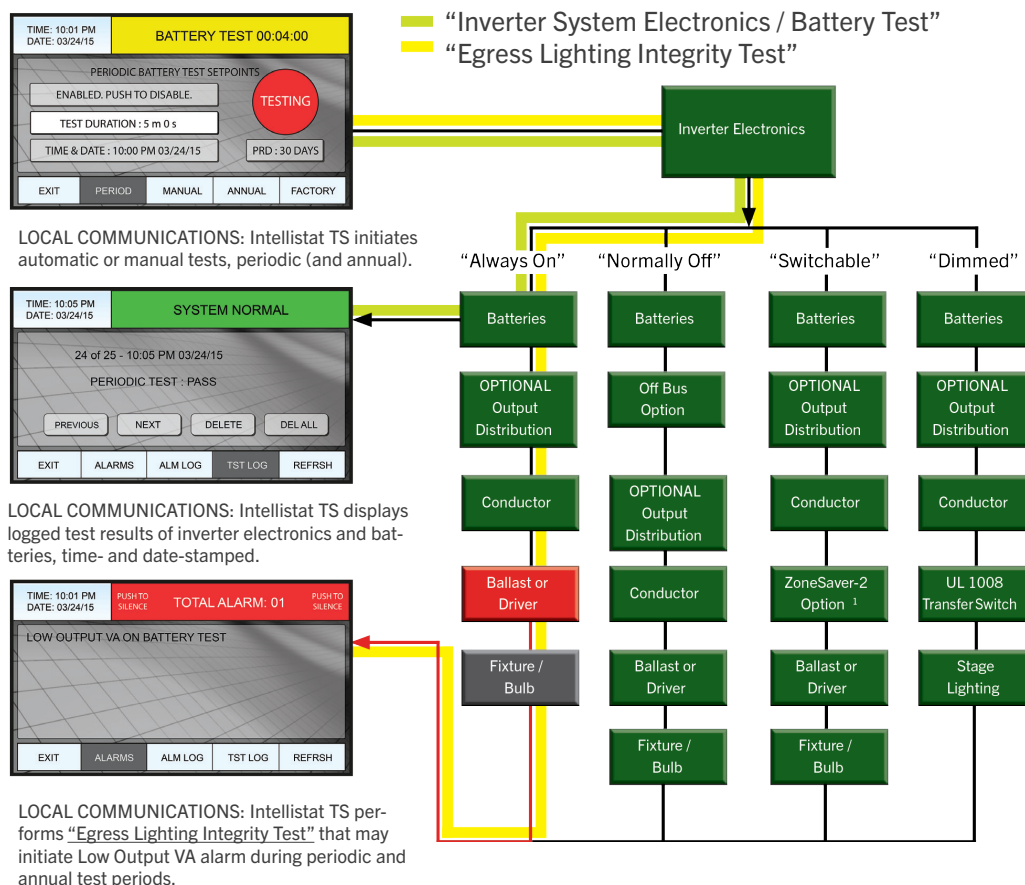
TIME: 10:01 PM
DATE: 03/24/15

BATTERY TEST 00:04:00

PERIODIC BATTERY TEST SETPOINTS

ENABLED. PUSH TO DISABLE.

TESTING

TEST DURATION : 5 m 0 s

TIME & DATE : 10:00 PM 03/24/15

PRD : 30 DAYS

EXIT PERIOD MANUAL ANNUAL FACTORY

"Inverter System Electronics / Battery Test"
"Egress Lighting Integrity Test"

Inverter Electronics

LOCAL COMMUNICATIONS: Intellistat TS initiates automatic or manual tests, periodic (and annual).

"Always On" "Normally Off" "Switchable" "Dimmed"

TIME: 10:05 PM
DATE: 03/24/15

SYSTEM NORMAL

24 of 25 - 10:05 PM 03/24/15

PERIODIC TEST : PASS

PREVIOUS NEXT DELETE DEL ALL

EXIT ALARMS ALM LOG TST LOG REFRSH

Batteries
Batteries
Batteries
Batteries

OPTIONAL Output Distribution
Off Bus Option
OPTIONAL Output Distribution
OPTIONAL Output Distribution

LOCAL COMMUNICATIONS: Intellistat TS displays logged test results of inverter electronics and batteries, time- and date-stamped.

Conductor
OPTIONAL Output Distribution
Conductor
Conductor

TIME: 10:01 PM
DATE: 03/24/15

PUSH TO SILENCE

TOTAL ALARM: 01

PUSH TO SILENCE

LOW OUTPUT VA ON BATTERY TEST

EXIT ALARMS ALM LOG TST LOG REFRSH

Ballast or Driver
Conductor
ZoneSaver-2 Option $^1$
UL 1008 TransferSwitch

Fixture / Bulb
Ballast or Driver
Ballast or Driver
Stage Lighting

Fixture / Bulb
Fixture / Bulb

LOCAL COMMUNICATIONS: Intellistat TS performs "Egress Lighting Integrity Test" that may initiate Low Output VA alarm during periodic and annual test periods.